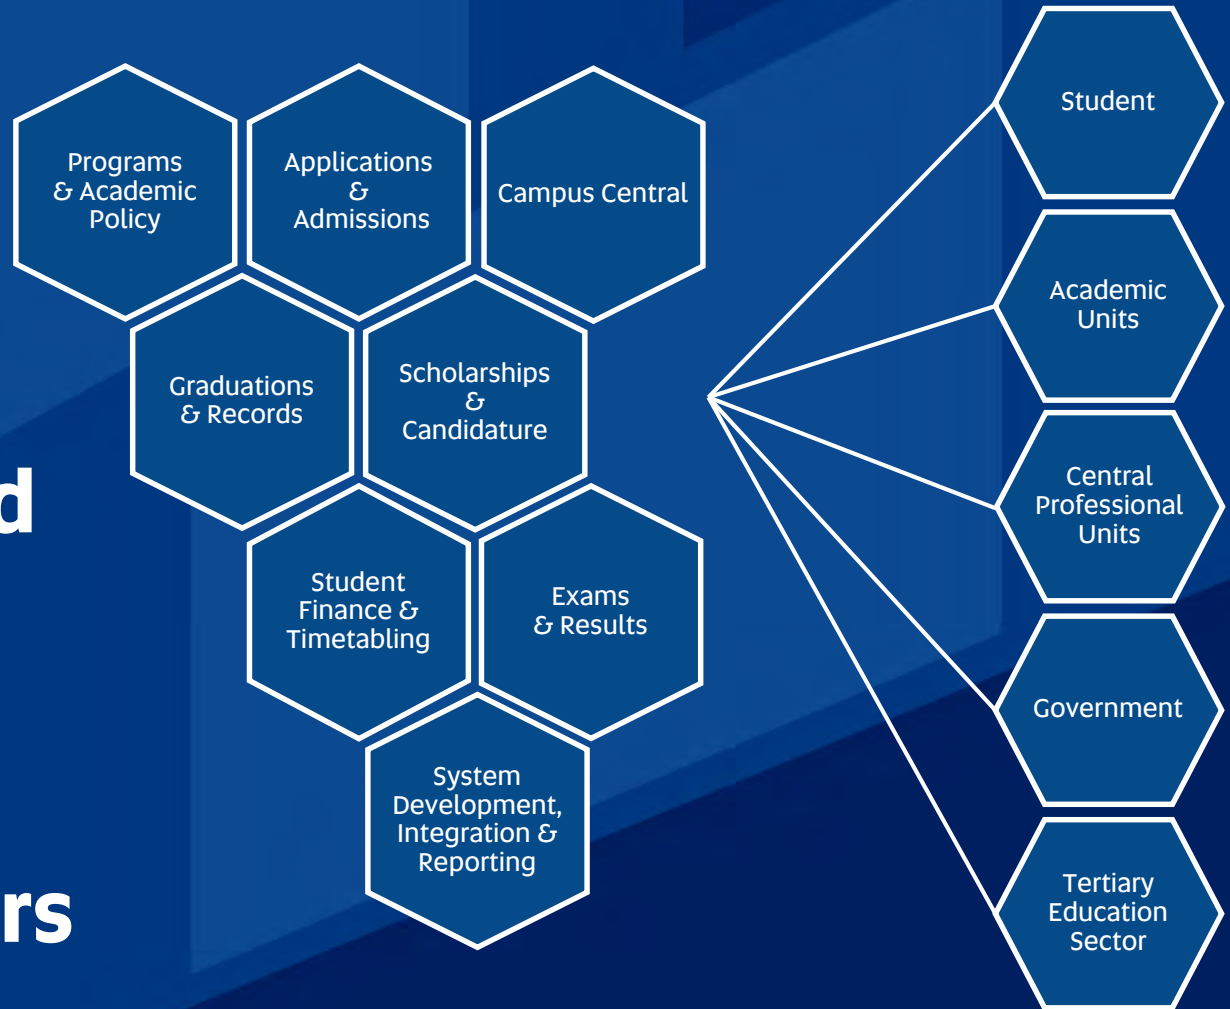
d

rs

Programs & Academic Policy

Applications & Admissions

Campus Central

Graduations & Records

Scholarships & Candidature

Student Finance & Timetabling

Exams & Results

System Development, Integration & Reporting

Student

Academic Units

Central Professional Units

Government

Tertiary Education Sector